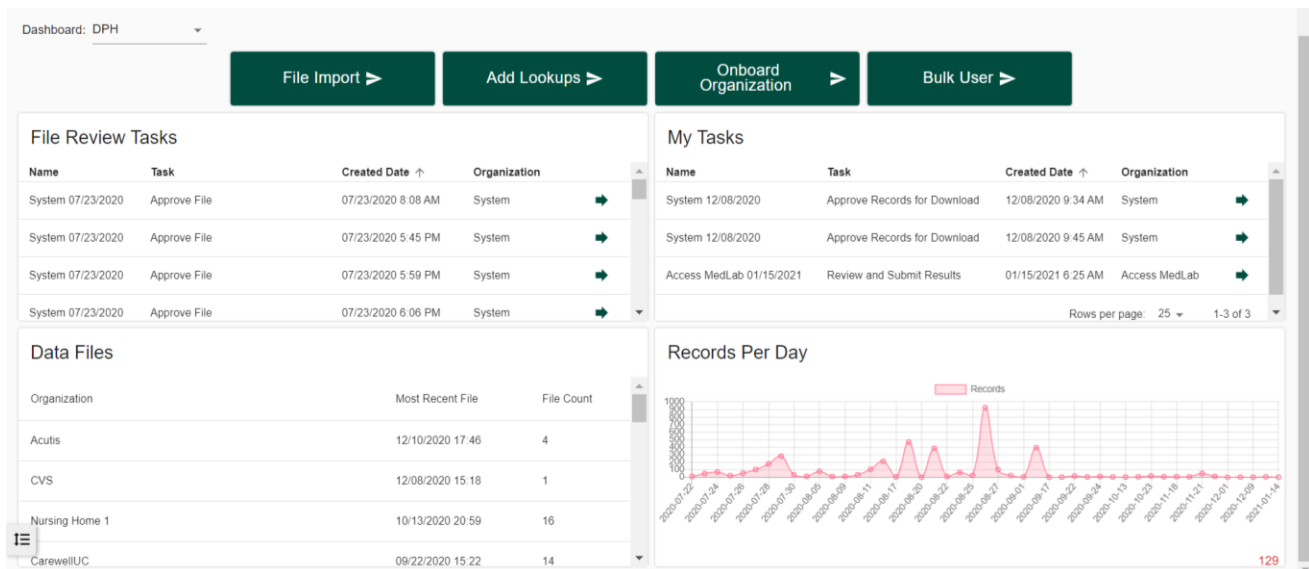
Dashboard: DPH

File Import

Add Lookups

Onboard Organization

Bulk User

File Review Tasks

| Name | Task | Created Date | Organization | |
|---|---|---|---|---|
| System 07/23/2020 | Approve File | 07/23/2020 8:08 AM | System | |
| System 07/23/2020 | Approve File | 07/23/2020 5:45 PM | System | |
| System 07/23/2020 | Approve File | 07/23/2020 5:59 PM | System | |
| System 07/23/2020 | Approve File | 07/23/2020 6:06 PM | System | |

My Tasks

| Name | Task | Created Date | Organization | |
|---|---|---|---|---|
| System 12/08/2020 | Approve Records for Download | 12/08/2020 9:34 AM | System | |
| System 12/08/2020 | Approve Records for Download | 12/08/2020 9:45 AM | System | |
| Access MedLab 01/15/2021 | Review and Submit Results | 01/15/2021 6:25 AM | Access MedLab | |

Rows per page: 25 1-3 of 3

Data Files

| Organization | Most Recent File | File Count |
|---|---|---|
| Acutis | 12/10/2020 17:46 | 4 |
| CVS | 12/08/2020 15:18 | 1 |
| Nursing Home 1 | 10/13/2020 20:59 | 16 |
| CarewellUC | 09/22/2020 15:22 | 14 |

Records Per Day

Records

1000 900 800 700 600 500 400 300 200 100 0

2020-07-22 2020-07-24 2020-07-26 2020-07-28 2020-07-30 2020-08-05 2020-08-09 2020-08-11 2020-08-17 2020-08-20 2020-08-22 2020-08-25 2020-08-27 2020-09-01 2020-09-17 2020-09-22 2020-09-24 2020-10-13 2020-10-23 2020-11-18 2020-11-21 2020-12-01 2020-12-09 2021-01-14

129